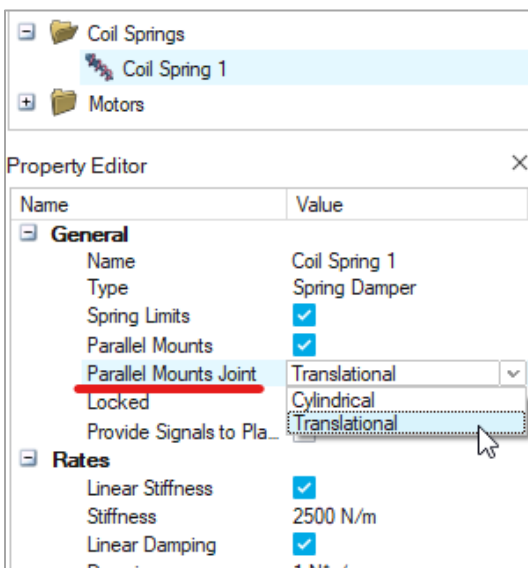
Coil Springs
Coil Spring 1
Motors

Property Editor

| Name | Value |
|---|---|
| General | |
| Name | Coil Spring 1 |
| Type | Spring Damper |
| Spring Limits | ✓ |
| Parallel Mounts | ✓ |
| Parallel Mounts Joint | Translational |
| Locked | Cylindrical |
| Provide Signals to Pla... | Translational |
| Rates | |
| Linear Stiffness | ✓ |
| Stiffness | 2500 N/m |
| Linear Damping | ✓ |
| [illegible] | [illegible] |